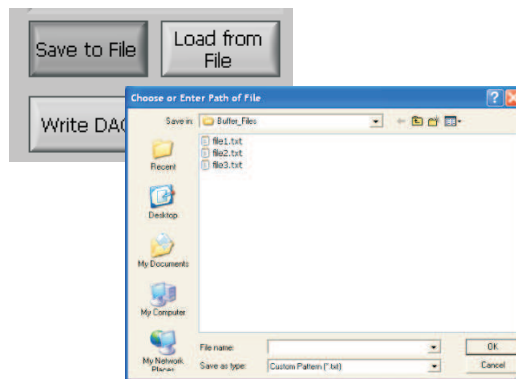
Save to File

Load from File

Write DAC

Choose or Enter Path of File

Save in: Buffer_Files

file1.txt
file2.txt
file3.txt

Recent

Desktop

My Documents

My Computer

My Network Places

File name:

Save as type: Custom Pattern (*.txt)

OK

Cancel